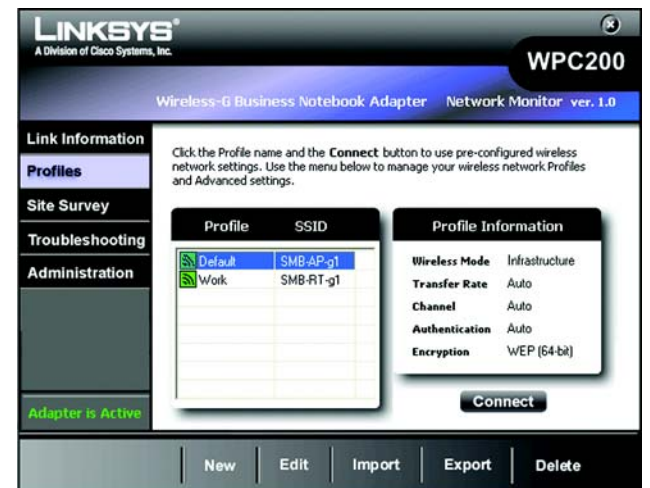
LINKSYS®
A Division of Cisco Systems, Inc.

WPC200

Wireless-G Business Notebook Adapter Network Monitor ver. 1.0

Link Information
Profiles
Site Survey
Troubleshooting
Administration

Click the Profile name and the **Connect** button to use pre-configured wireless network settings. Use the menu below to manage your wireless network Profiles and Advanced settings.

| Profile | SSID |
|---|---|
| Default | SMB-AP-g1 |
| Work | SMB-RT-g1 |

Profile Information

| | |
|---|---|
| Wireless Mode | Infrastructure |
| Transfer Rate | Auto |
| Channel | Auto |
| Authentication | Auto |
| Encryption | WEP (64-bit) |

Connect

Adapter is Active

New Edit Import Export Delete